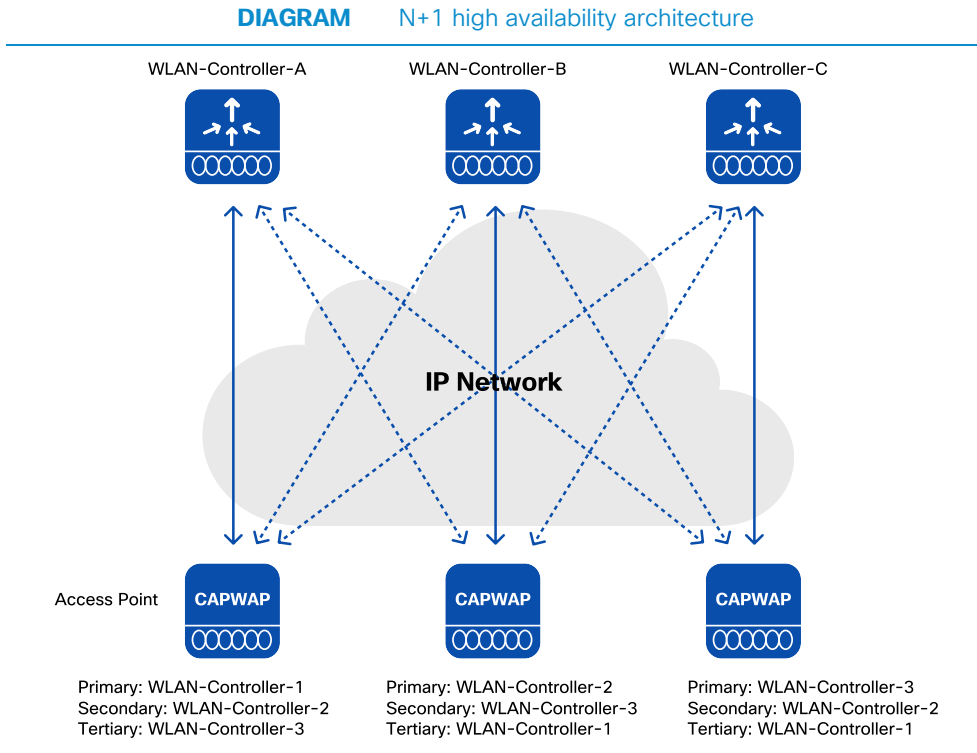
DIAGRAM N+1 high availability architecture

WLAN-Controller-A

WLAN-Controller-B

WLAN-Controller-C

IP Network

Access Point

CAPWAP

CAPWAP

CAPWAP

Primary: WLAN-Controller-1
Secondary: WLAN-Controller-2
Tertiary: WLAN-Controller-3

Primary: WLAN-Controller-2
Secondary: WLAN-Controller-3
Tertiary: WLAN-Controller-1

Primary: WLAN-Controller-3
Secondary: WLAN-Controller-2
Tertiary: WLAN-Controller-1